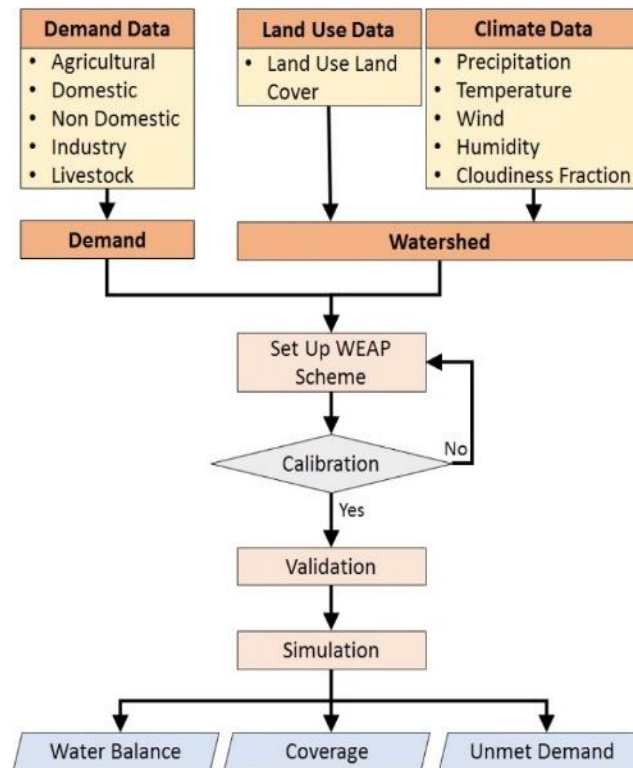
Demand Data
• Agricultural
• Domestic
• Non Domestic
• Industry
• Livestock

Land Use Data
• Land Use Land Cover

Climate Data
• Precipitation
• Temperature
• Wind
• Humidity
• Cloudiness Fraction

Demand

Watershed

Set Up WEAP Scheme

Calibration

No

Yes

Validation

Simulation

Water Balance

Coverage

Unmet Demand